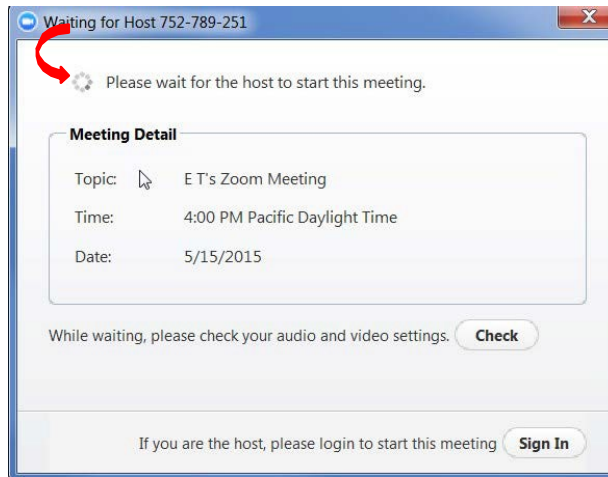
Waiting for Host 752-789-251

Please wait for the host to start this meeting.

Meeting Detail

| | |
|---|---|
| Topic: | E T's Zoom Meeting |
| Time: | 4:00 PM Pacific Daylight Time |
| Date: | 5/15/2015 |

While waiting, please check your audio and video settings. Check

If you are the host, please login to start this meeting Sign In